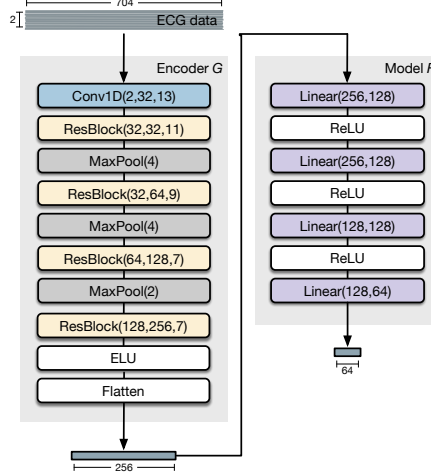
704

2

ECG data

Encoder G

Conv1D(2,32,13)

ResBlock(32,32,11)

MaxPool(4)

ResBlock(32,64,9)

MaxPool(4)

ResBlock(64,128,7)

MaxPool(2)

ResBlock(128,256,7)

ELU

Flatten

256

Model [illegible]

Linear(256,128)

ReLU

Linear(256,128)

ReLU

Linear(128,128)

ReLU

Linear(128,64)

64